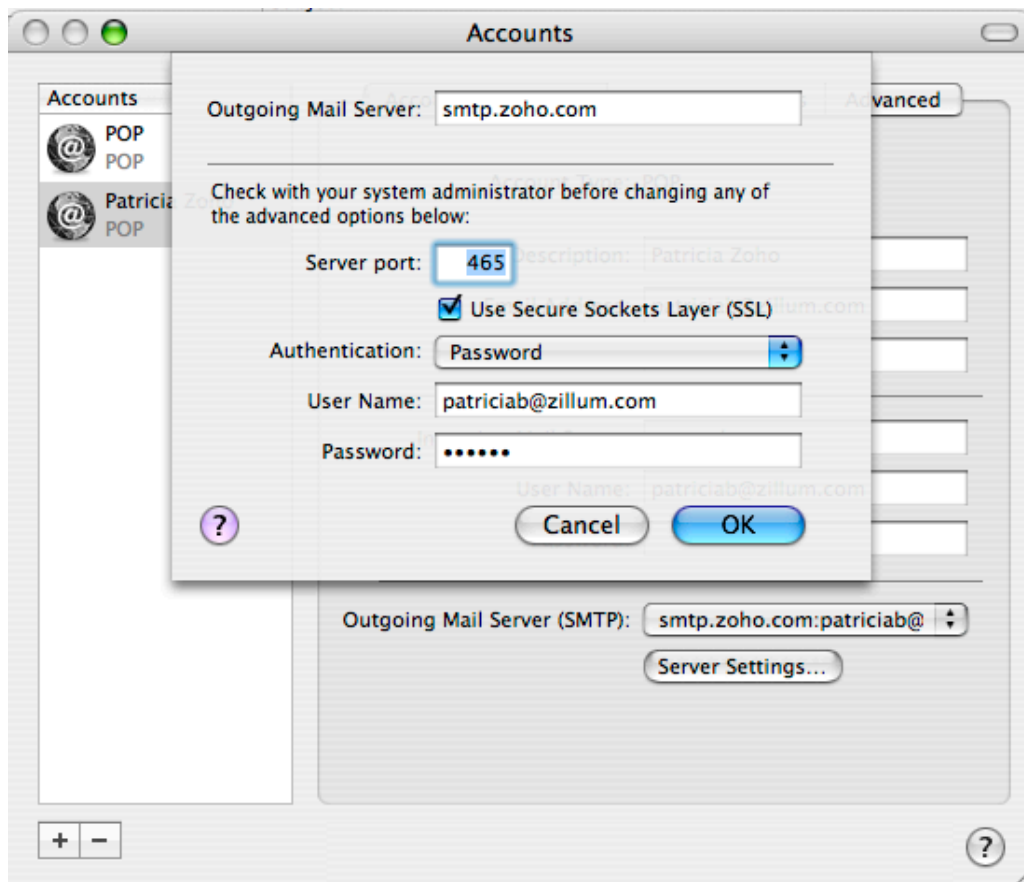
Accounts

Accounts

POP
POP

Patricia
POP

Outgoing Mail Server: smtp.zoho.com

Advanced

Check with your system administrator before changing any of the advanced options below:

Server port: 465

Use Secure Sockets Layer (SSL)

Authentication: Password

User Name: patriciab@zillum.com

Password: ••••••

?

Cancel

OK

Outgoing Mail Server (SMTP): smtp.zoho.com:patriciab@

Server Settings...

+ −

?